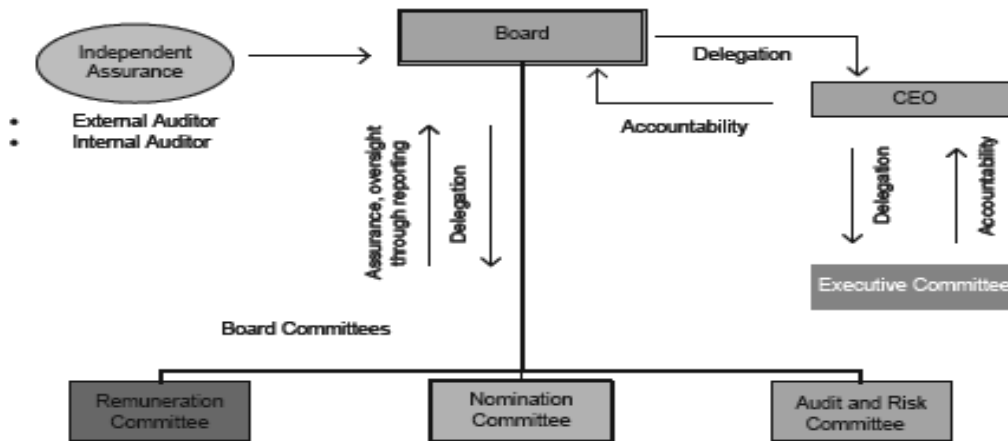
Independent Assurance

- External Auditor
- Internal Auditor

Board

Delegation

CEO

Accountability

Assurance, oversight through reporting

Delegation

Delegation

Accountability

Executive Committee

Board Committees

Remuneration Committee

Nomination Committee

Audit and Risk Committee